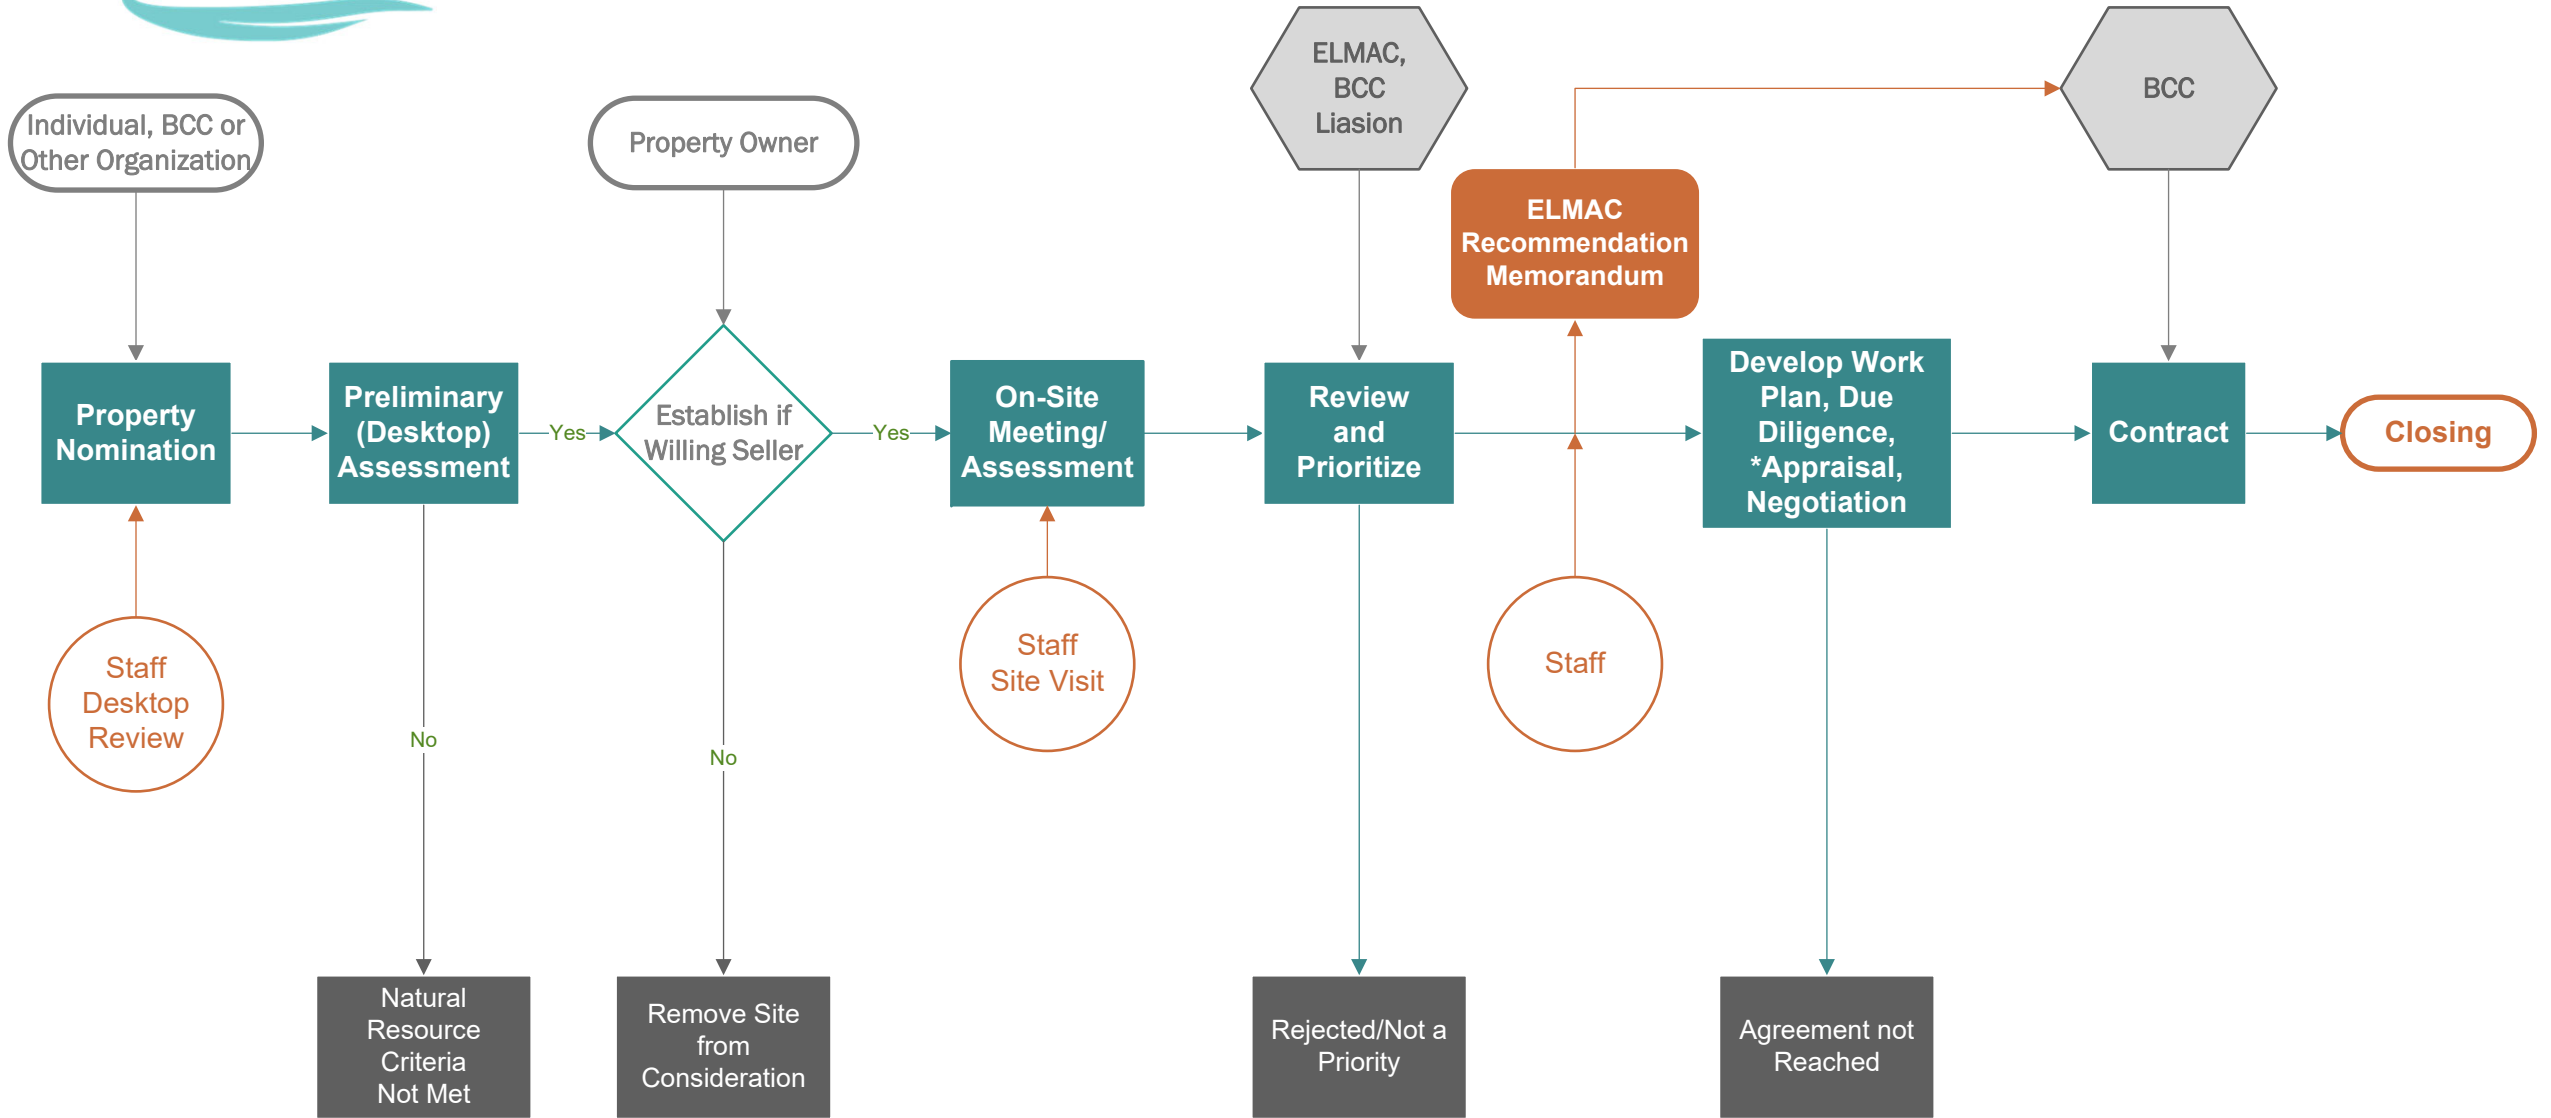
Individual, BCC or Other Organization

Property Owner

ELMAC, BCC Liasion

BCC

ELMAC Recommendation Memorandum

Property Nomination

Preliminary (Desktop) Assessment

Yes

Establish if Willing Seller

Yes

On-Site Meeting/ Assessment

Review and Prioritize

Develop Work Plan, Due Diligence, *Appraisal, Negotiation

Contract

Closing

Staff Desktop Review

No

No

Staff Site Visit

Staff

Natural Resource Criteria Not Met

Remove Site from Consideration

Rejected/Not a Priority

Agreement not Reached